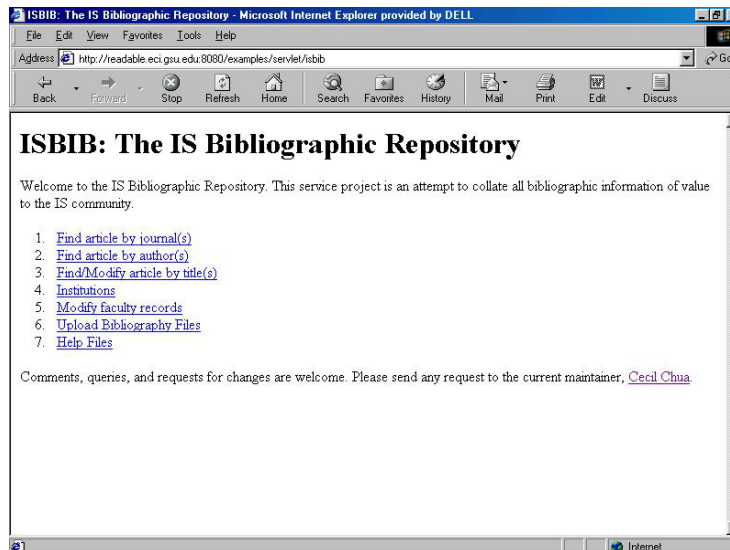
ISBIB: The IS Bibliographic Repository - Microsoft Internet Explorer provided by DELL

File Edit View Favorites Tools Help

Address http://readable.eci.gsu.edu:8080/examples/servlet/isbib

Go

Back Forward Stop Refresh Home Search Favorites History Mail Print Edit Discuss

ISBIB: The IS Bibliographic Repository

Welcome to the IS Bibliographic Repository. This service project is an attempt to collate all bibliographic information of value to the IS community.

1. Find article by journal(s)
2. Find article by author(s)
3. Find/Modify article by title(s)
4. Institutions
5. Modify faculty records
6. Upload Bibliography Files
7. Help Files

Comments, queries, and requests for changes are welcome. Please send any request to the current maintainer, Cecil Chua.

Internet